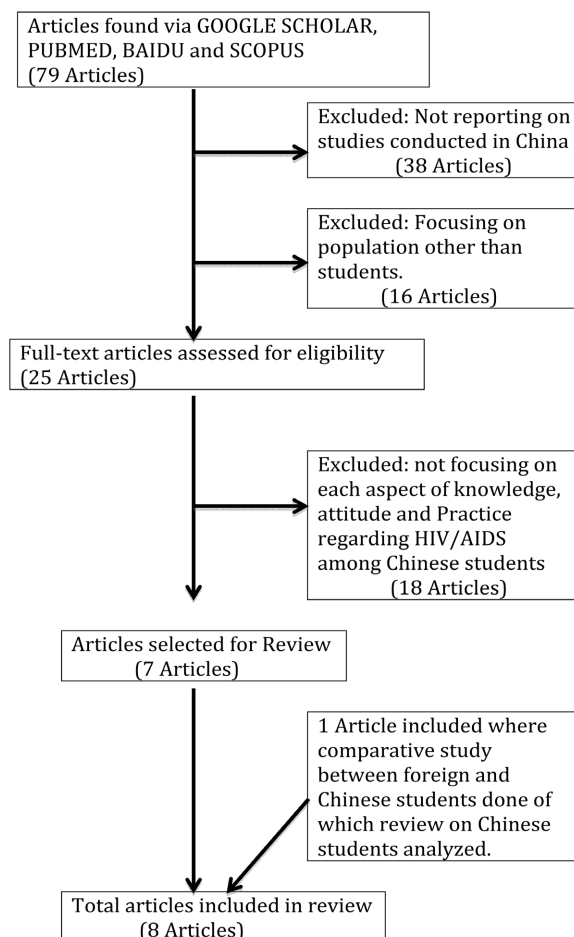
Articles found via GOOGLE SCHOLAR, PUBMED, BAIDU and SCOPUS (79 Articles)

Excluded: Not reporting on studies conducted in China (38 Articles)

Excluded: Focusing on population other than students. (16 Articles)

Full-text articles assessed for eligibility (25 Articles)

Excluded: not focusing on each aspect of knowledge, attitude and Practice regarding HIV/AIDS among Chinese students (18 Articles)

Articles selected for Review (7 Articles)

1 Article included where comparative study between foreign and Chinese students done of which review on Chinese students analyzed.

Total articles included in review (8 Articles)